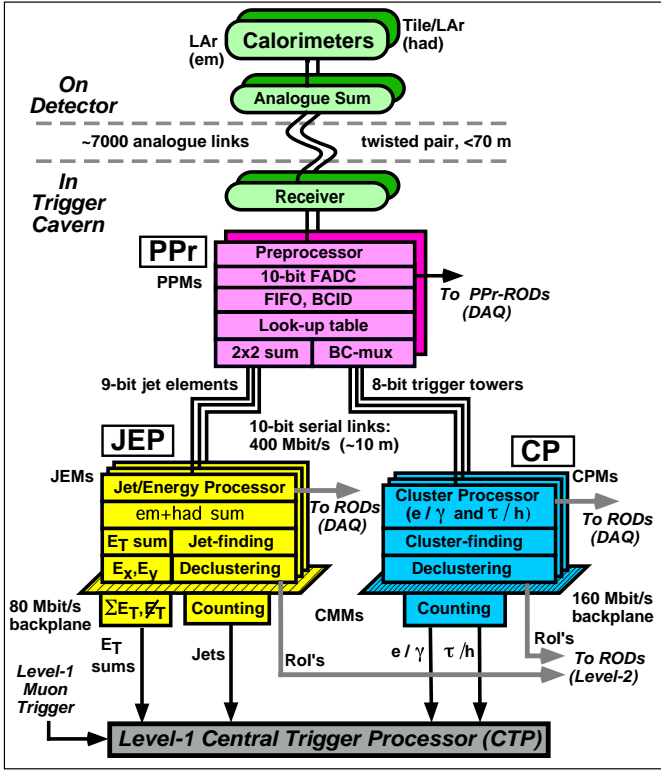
LAr (em)

Calorimeters

Tile/LAr (had)

On Detector

Analogue Sum

~7000 analogue links

twisted pair, <70 m

In Trigger Cavern

Receiver

PPr

PPMs

Preprocessor

10-bit FADC

FIFO, BCID

Look-up table

2x2 sum

BC-mux

To PPr-RODs (DAQ)

9-bit jet elements

8-bit trigger towers

JEP

10-bit serial links: 400 Mbit/s (~10 m)

CP

JEMs

Jet/Energy Processor

em+had sum

$E_T$ sum

Jet-finding

$E_x$,$E_y$

Declustering

To RODs (DAQ)

CPMs

Cluster Processor ($e / \gamma$ and $\tau / h$)

Cluster-finding

Declustering

To RODs (DAQ)

80 Mbit/s backplane

$\Sigma E_T$,$\not{E}_T$

Counting

CMMs

Counting

160 Mbit/s backplane

$E_T$ sums

Jets

RoI's

$e / \gamma$

$\tau$ /h

RoI's

To RODs (Level-2)

Level-1 Muon Trigger

Level-1 Central Trigger Processor (CTP)